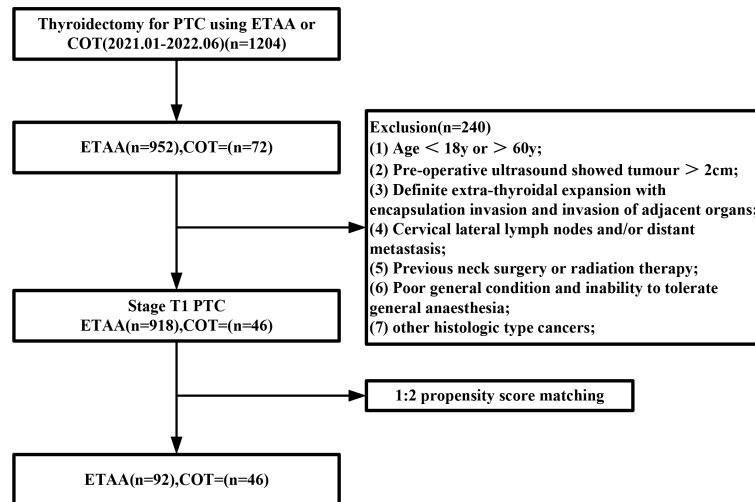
Thyroidectomy for PTC using ETAA or COT(2021.01-2022.06)(n=1204)

ETAA(n=952),COT=(n=72)

Exclusion(n=240)
(1) Age < 18y or > 60y;
(2) Pre-operative ultrasound showed tumour > 2cm;
(3) Definite extra-thyroidal expansion with encapsulation invasion and invasion of adjacent organs;
(4) Cervical lateral lymph nodes and/or distant metastasis;
(5) Previous neck surgery or radiation therapy;
(6) Poor general condition and inability to tolerate general anaesthesia;
(7) other histologic type cancers;

Stage T1 PTC
ETAA(n=918),COT=(n=46)

1:2 propensity score matching

ETAA(n=92),COT=(n=46)